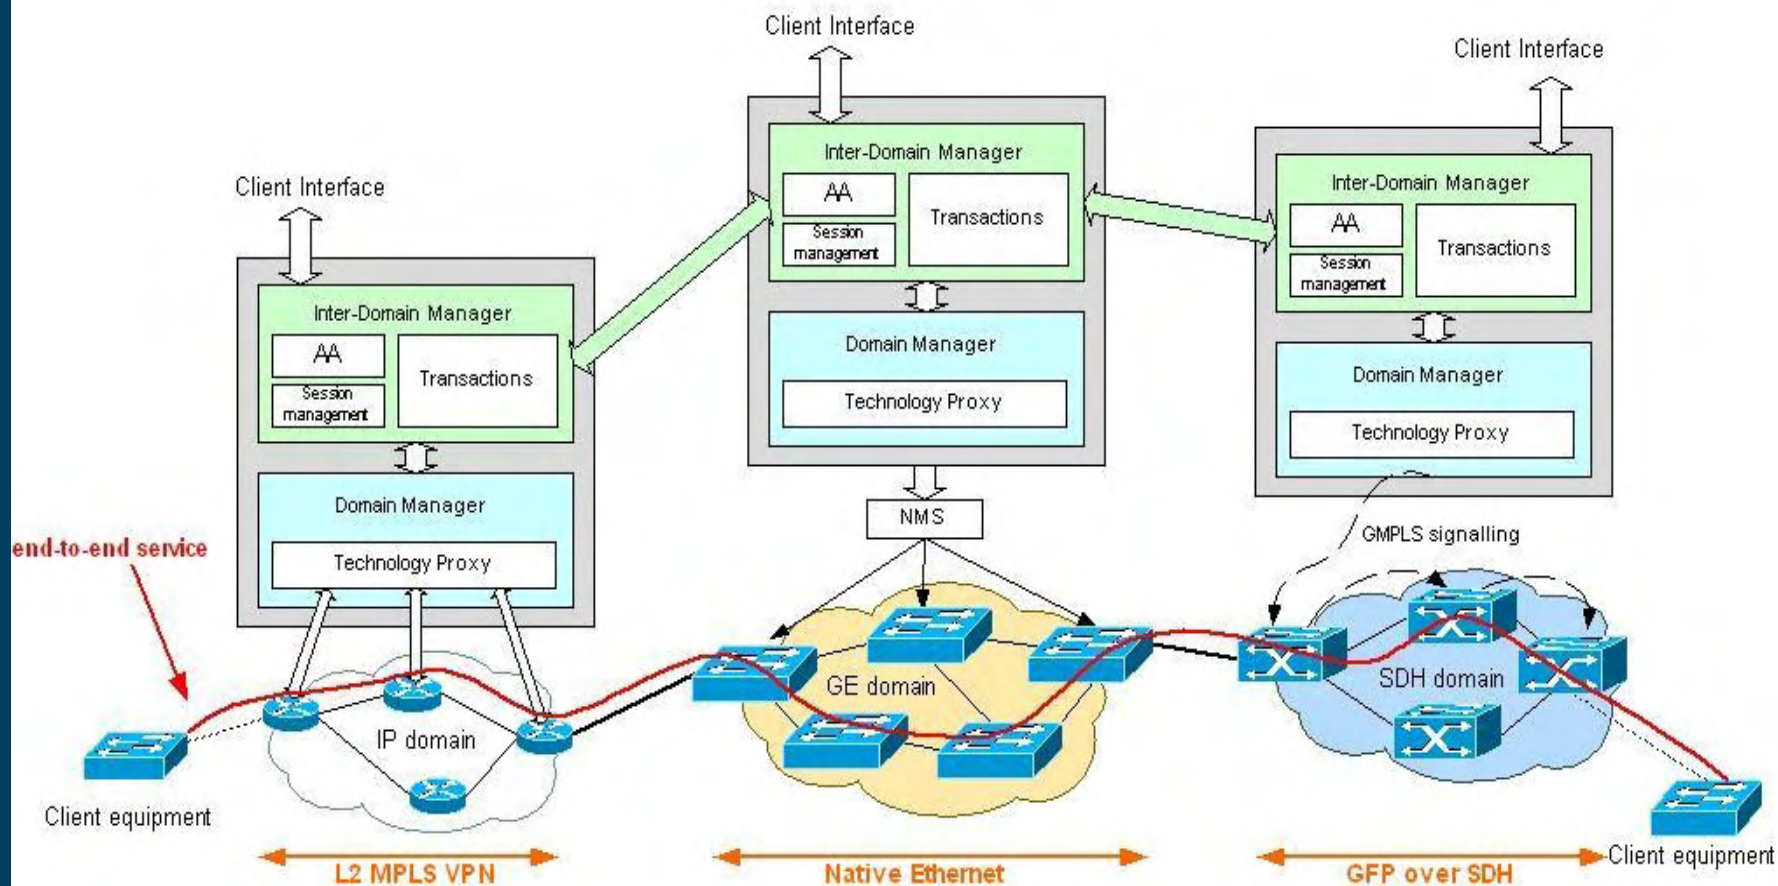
Client Interface

Client Interface

Client Interface

Inter-Domain Manager
AA
Session management
Transactions
Domain Manager
Technology Proxy

Inter-Domain Manager
AA
Session management
Transactions
Domain Manager
Technology Proxy

Inter-Domain Manager
AA
Session management
Transactions
Domain Manager
Technology Proxy

NMS

GMPLS signalling

end-to-end service

IP domain

GE domain

SDH domain

Client equipment

Client equipment

L2 MPLS VPN

Native Ethernet

GFP over SDH